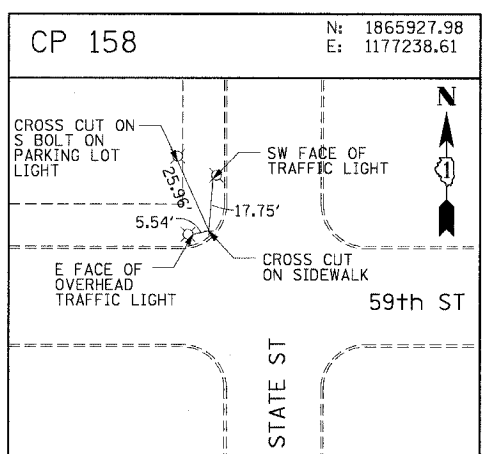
CP 158

N: 1865927.98
E: 1177238.61

CROSS CUT ON S BOLT ON PARKING LOT LIGHT

25.96'

SW FACE OF TRAFFIC LIGHT

N

1

17.75'

5.54'

E FACE OF OVERHEAD TRAFFIC LIGHT

CROSS CUT ON SIDEWALK

59th ST

STATE ST